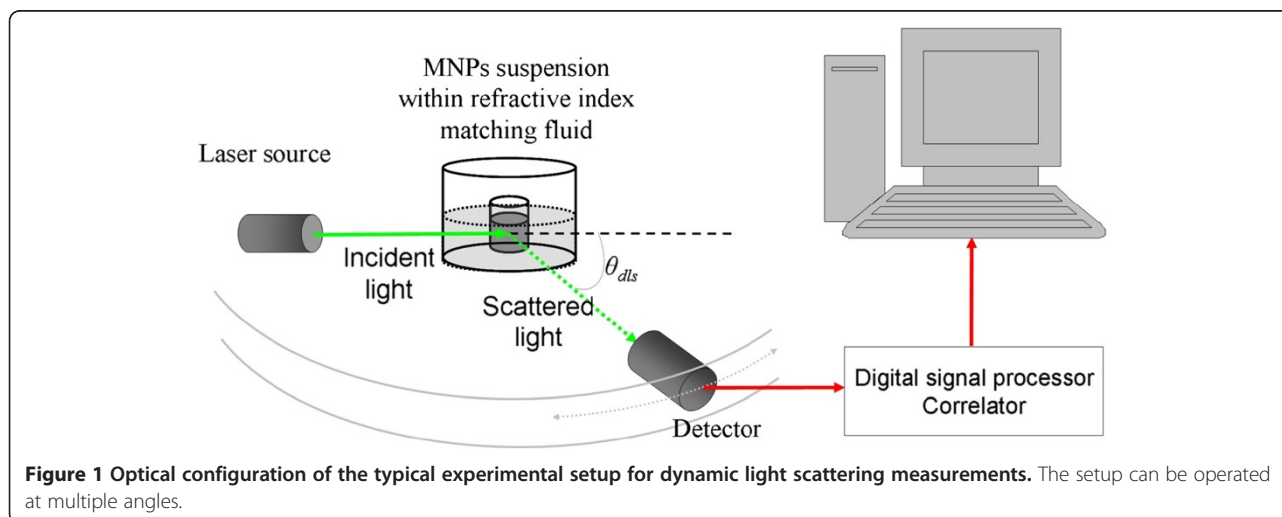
MNPs suspension within refractive index matching fluid

Laser source

Incident light

$\theta_{dls}$

Scattered light

Detector

Digital signal processor
Correlator

**Figure 1 Optical configuration of the typical experimental setup for dynamic light scattering measurements.** The setup can be operated at multiple angles.